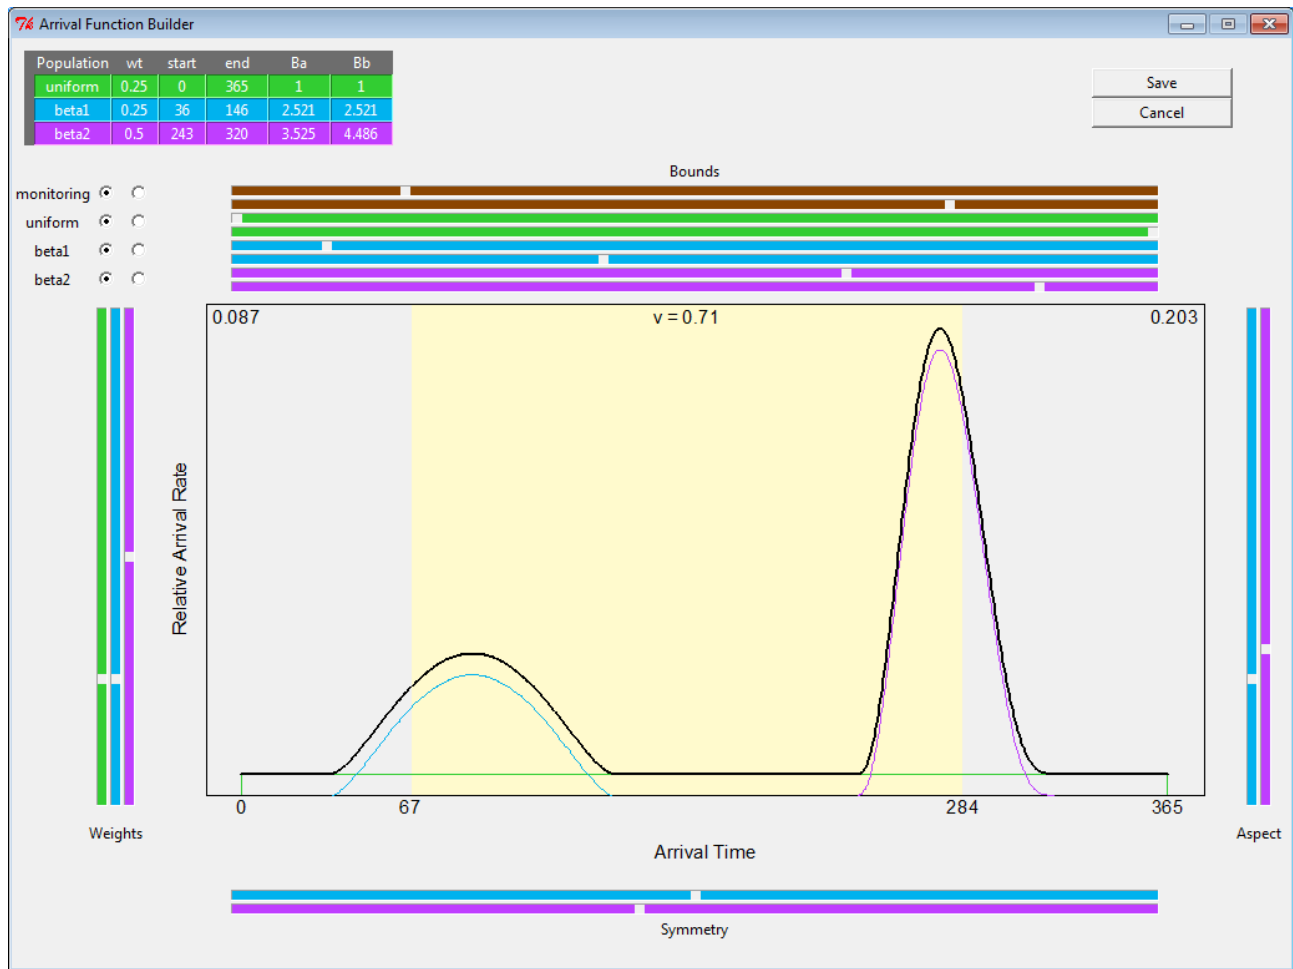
Arrival Function Builder

| Population | wt | start | end | Ba | Bb |
|---|---|---|---|---|---|
| uniform | 0.25 | 0 | 365 | 1 | 1 |
| beta1 | 0.25 | 36 | 146 | 2.521 | 2.521 |
| beta2 | 0.5 | 243 | 320 | 3.525 | 4.486 |

Save
Cancel

Bounds

monitoring
uniform
beta1
beta2

0.087
v = 0.71
0.203

Relative Arrival Rate

0
67
284
365

Weights

Arrival Time

Aspect

Symmetry